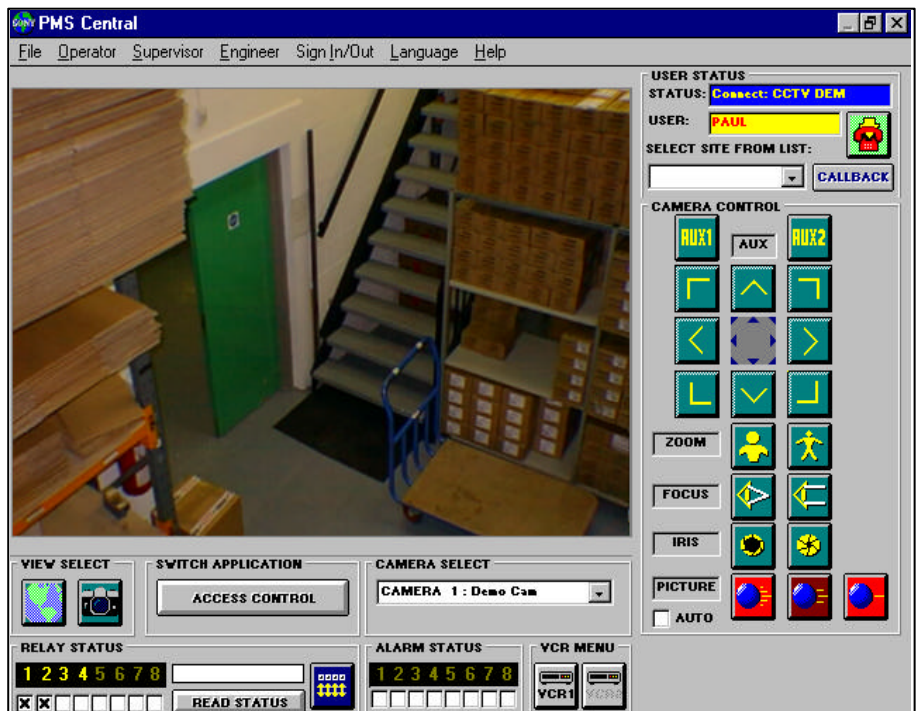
PMS Central

File Operator Supervisor Engineer Sign In/Out Language Help

USER STATUS
STATUS: Connect: CCTV DEM
USER: PAUL
SELECT SITE FROM LIST:
CALLBACK

CAMERA CONTROL
AUX1
AUX
AUX2
ZOOM
FOCUS
IRIS
PICTURE
AUTO

VIEW SELECT
SWITCH APPLICATION
ACCESS CONTROL
CAMERA SELECT
CAMERA 1 : Demo Cam

RELAY STATUS
1 2 3 4 5 6 7 8
READ STATUS
ALARM STATUS
1 2 3 4 5 6 7 8
VCR MENU
VCR1
VCR2